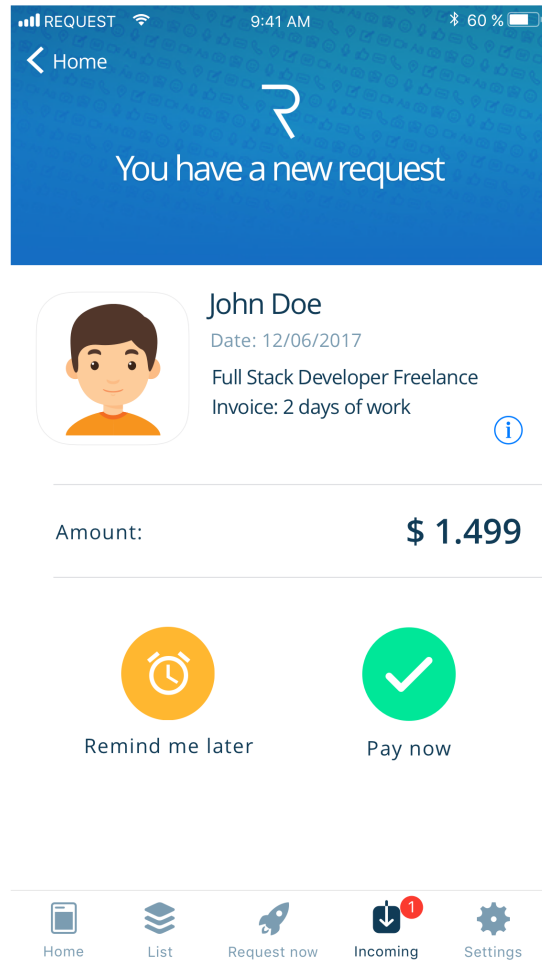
REQUEST 9:41 AM 60 %

Home

R

You have a new request

John Doe

Date: 12/06/2017

Full Stack Developer Freelance
Invoice: 2 days of work

i

Amount: $ 1.499

Remind me later

Pay now

Home List Request now 1 Incoming Settings